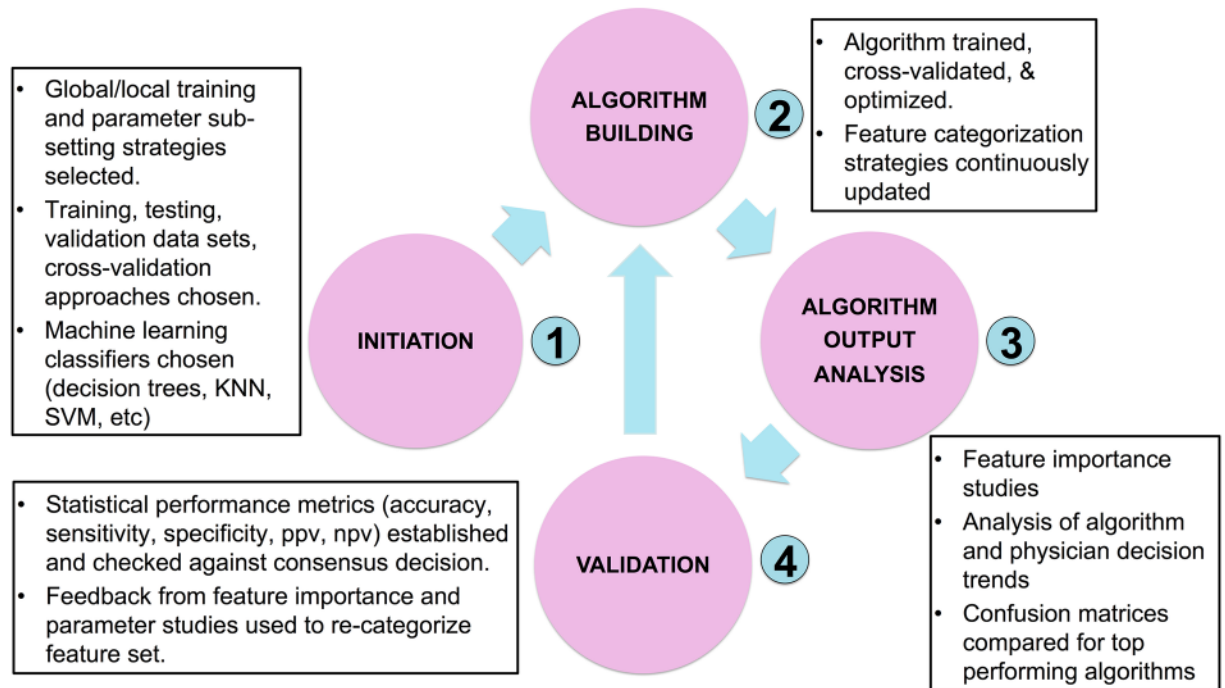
• Global/local training and parameter subsetting strategies selected.
• Training, testing, validation data sets, cross-validation approaches chosen.
• Machine learning classifiers chosen (decision trees, KNN, SVM, etc)

ALGORITHM BUILDING

2

• Algorithm trained, cross-validated, & optimized.
• Feature categorization strategies continuously updated

INITIATION

1

ALGORITHM OUTPUT ANALYSIS

3

• Statistical performance metrics (accuracy, sensitivity, specificity, ppv, npv) established and checked against consensus decision.
• Feedback from feature importance and parameter studies used to re-categorize feature set.

VALIDATION

4

• Feature importance studies
• Analysis of algorithm and physician decision trends
• Confusion matrices compared for top performing algorithms